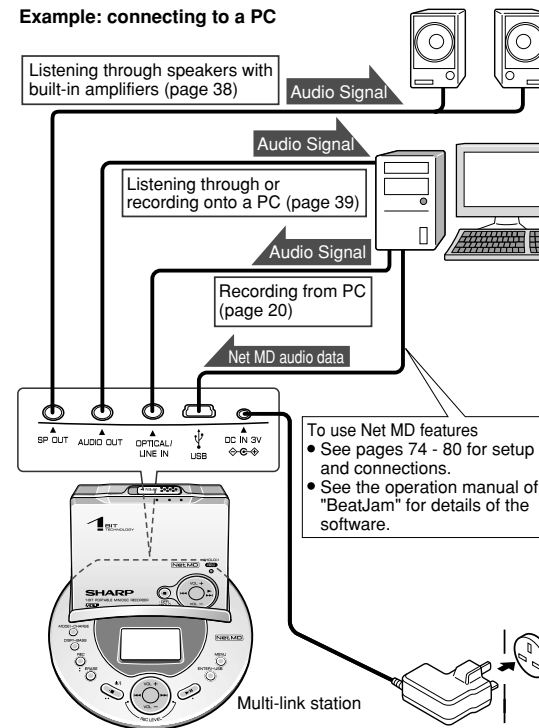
Example: connecting to a PC

Listening through speakers with built-in amplifiers (page 38)

Audio Signal

Audio Signal

Listening through or recording onto a PC (page 39)

Audio Signal

Recording from PC (page 20)

Net MD audio data

SP OUT

AUDIO OUT

OPTICAL/ LINE IN

USB

DC IN 3V

To use Net MD features
• See pages 74 - 80 for setup and connections.
• See the operation manual of "BeatJam" for details of the software.

1 BIT TECHNOLOGY

SHARP

Net MD

Net MD

Multi-link station